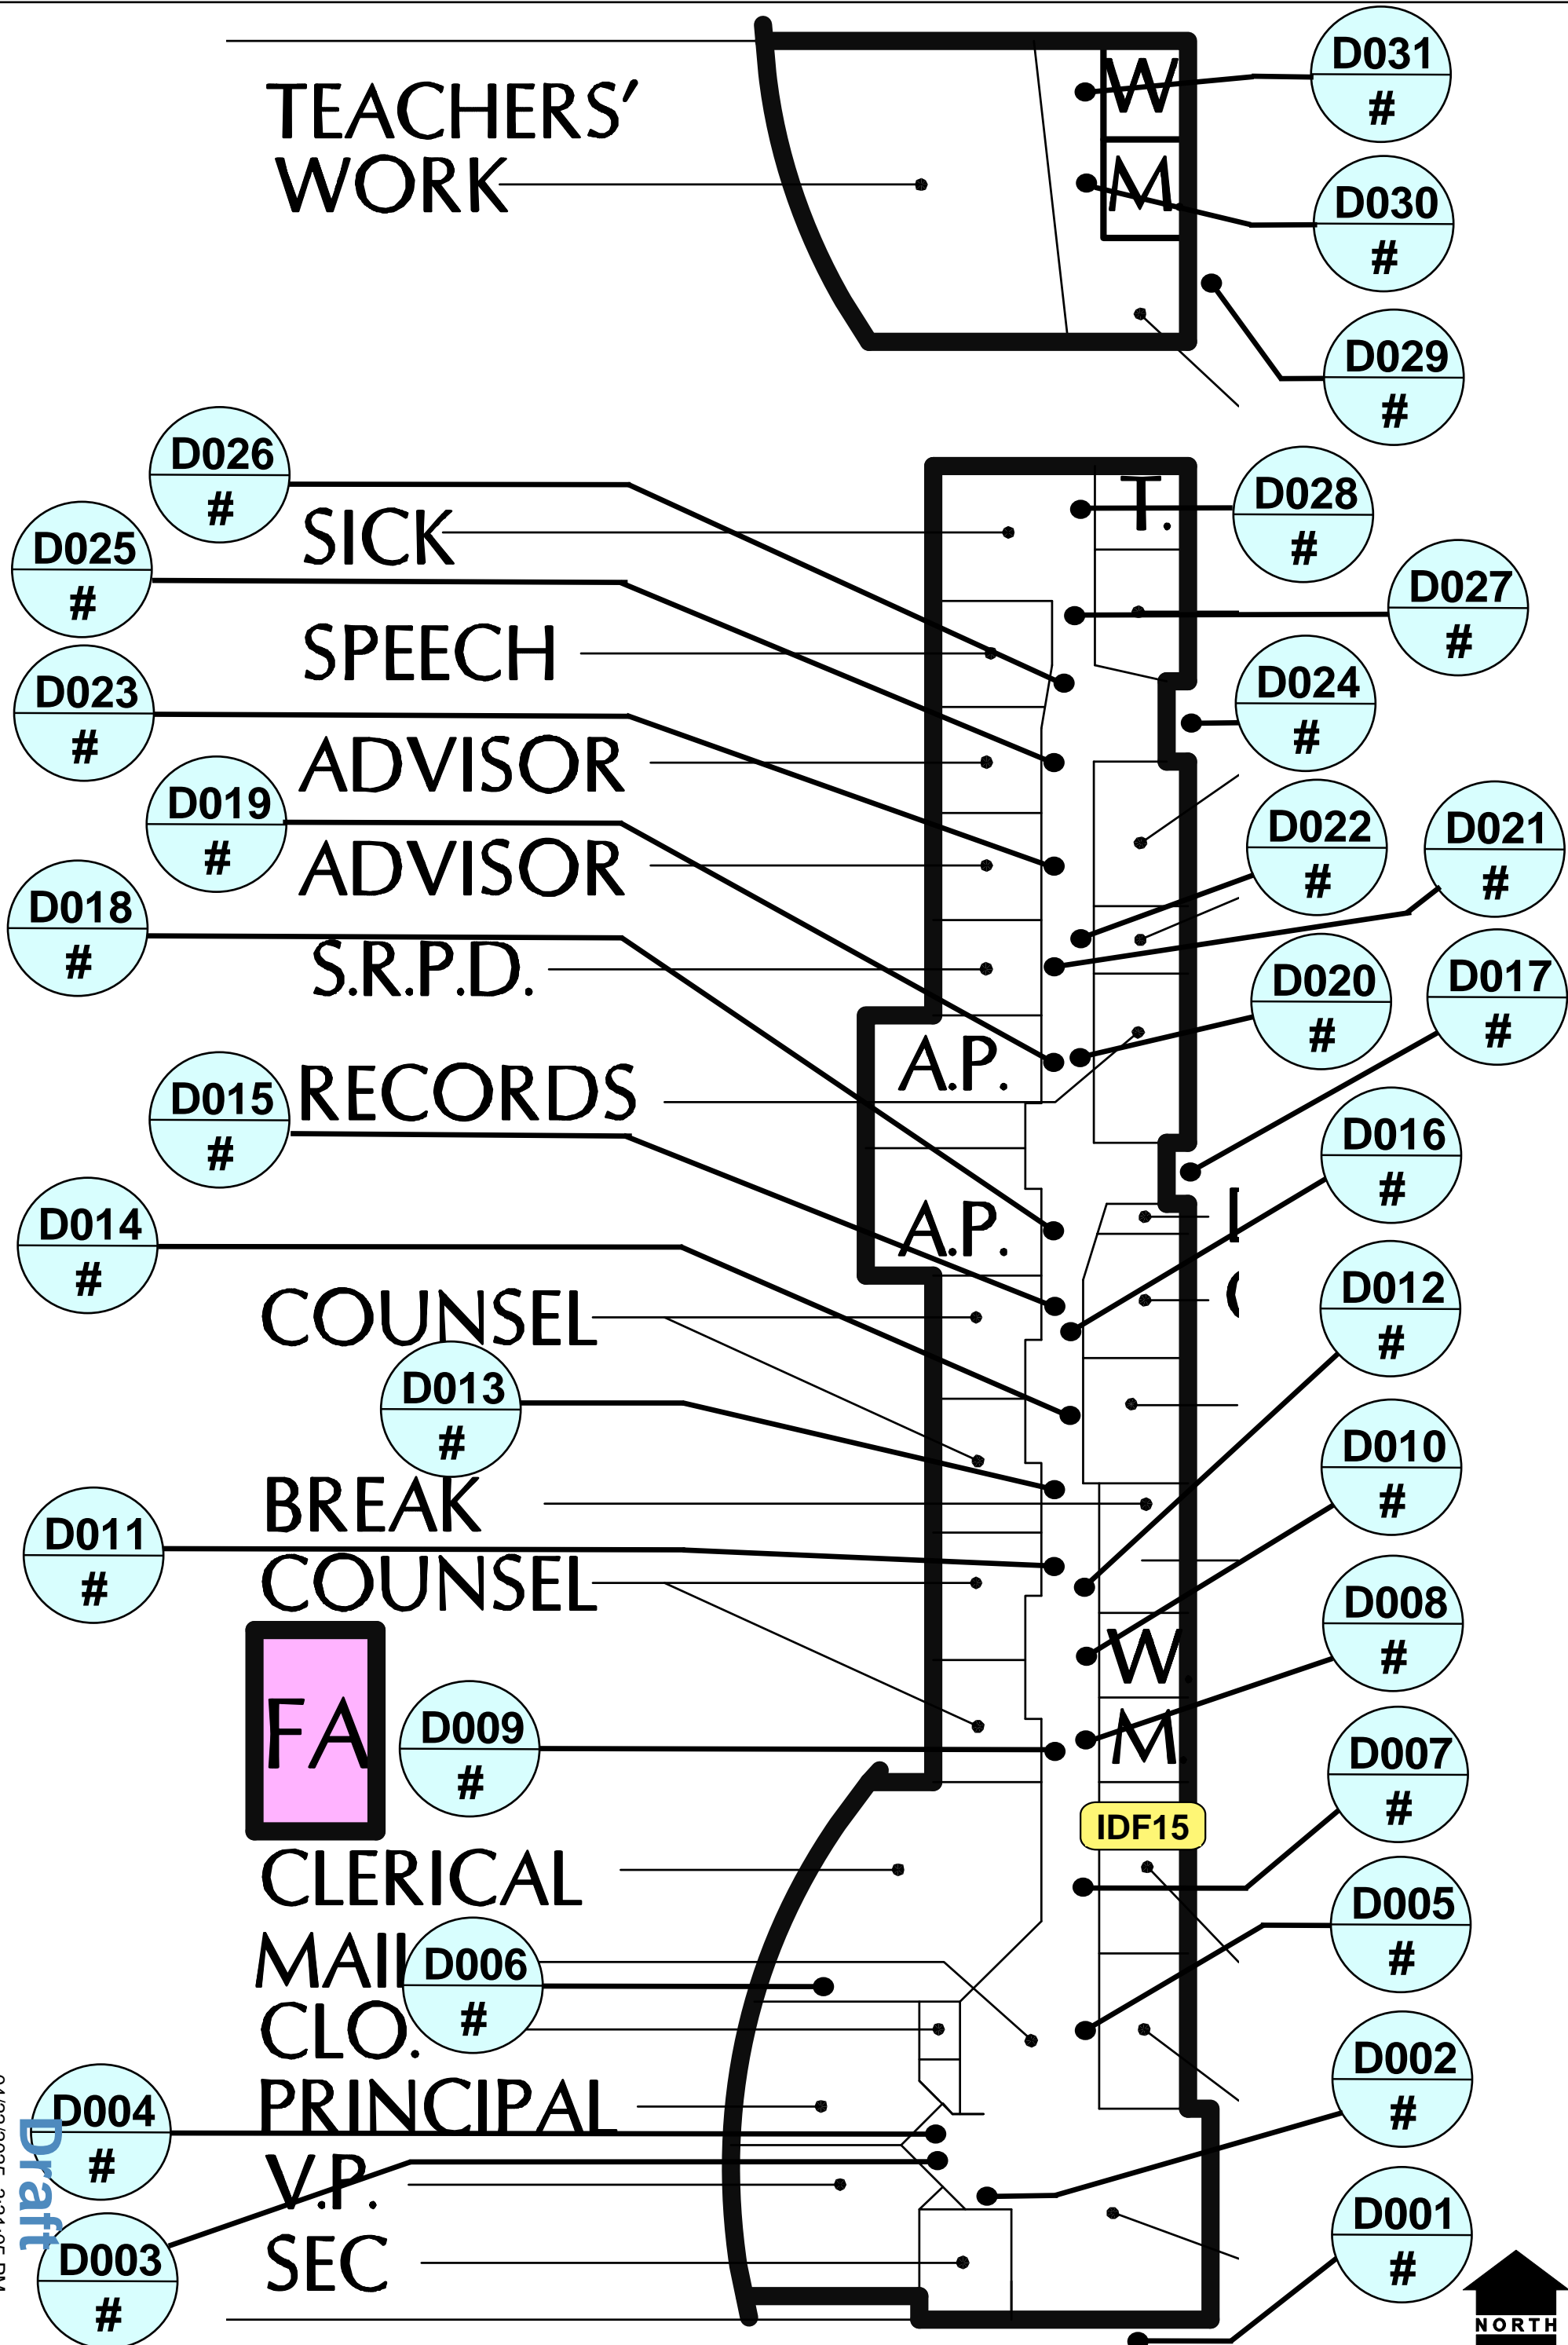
TEACHERS' WORK

W
M
D031 #
D030 #
D029 #

D026 #
D025 #
D023 #
D019 #
D018 #
D015 #
D014 #
D013 #
D011 #
D009 #
D006 #
D004 #
D003 #

SICK
SPEECH
ADVISOR
ADVISOR
S.R.P.D.
RECORDS
COUNSEL
BREAK
COUNSEL
FA
CLERICAL
MAIL
CLO.
PRINCIPAL
V.P.
SEC

T.
A.P.
A.P.
W
M
IDF15

D028 #
D027 #
D024 #
D022 #
D021 #
D020 #
D017 #
D016 #
D012 #
D010 #
D008 #
D007 #
D005 #
D002 #
D001 #

Draft
NORTH